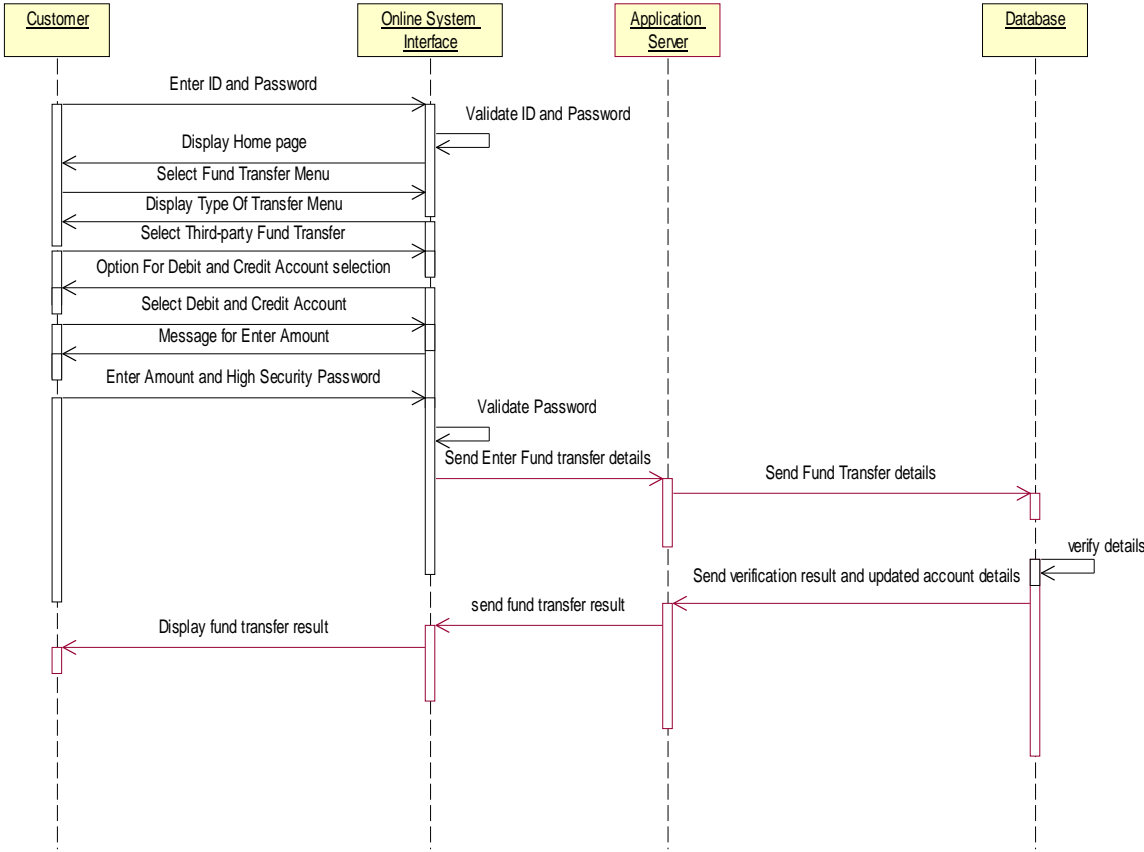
Customer

Online System Interface

Application Server

Database

Enter ID and Password

Validate ID and Password

Display Home page

Select Fund Transfer Menu

Display Type Of Transfer Menu

Select Third-party Fund Transfer

Option For Debit and Credit Account selection

Select Debit and Credit Account

Message for Enter Amount

Enter Amount and High Security Password

Validate Password

Send Enter Fund transfer details

Send Fund Transfer details

verify details

Send verification result and updated account details

send fund transfer result

Display fund transfer result